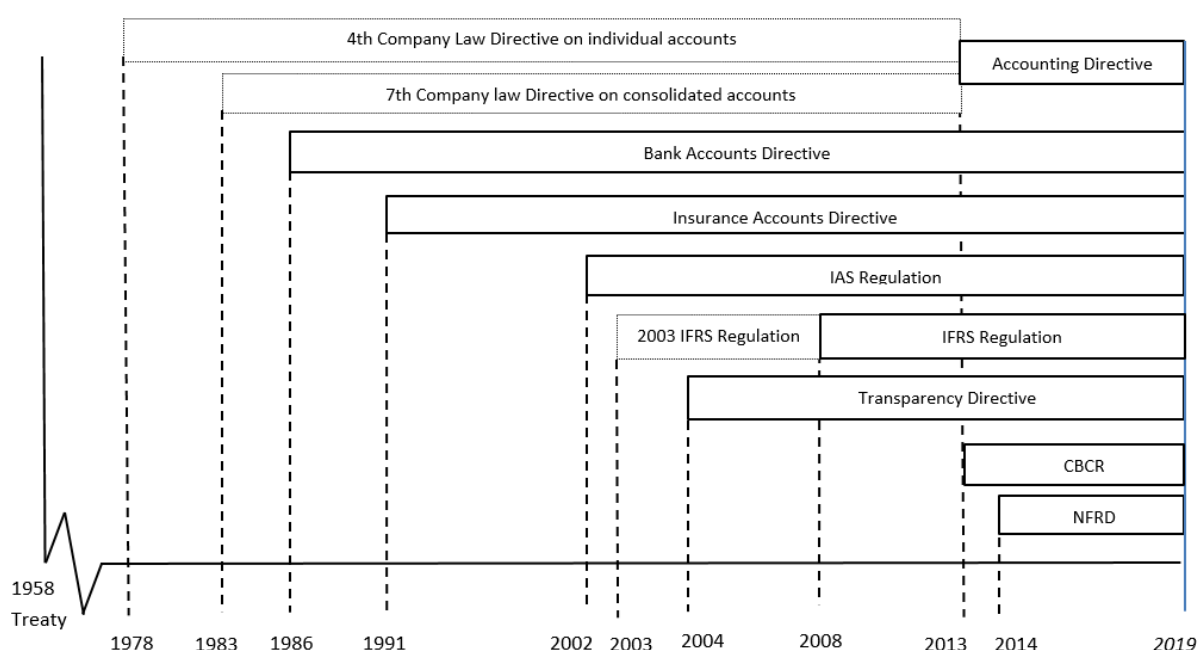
4th Company Law Directive on individual accounts

Accounting Directive

7th Company law Directive on consolidated accounts

Bank Accounts Directive

Insurance Accounts Directive

IAS Regulation

2003 IFRS Regulation

IFRS Regulation

Transparency Directive

CBCR

NFRD

1958 Treaty

1978 1983 1986 1991 2002 2003 2004 2008 2013 2014 2019